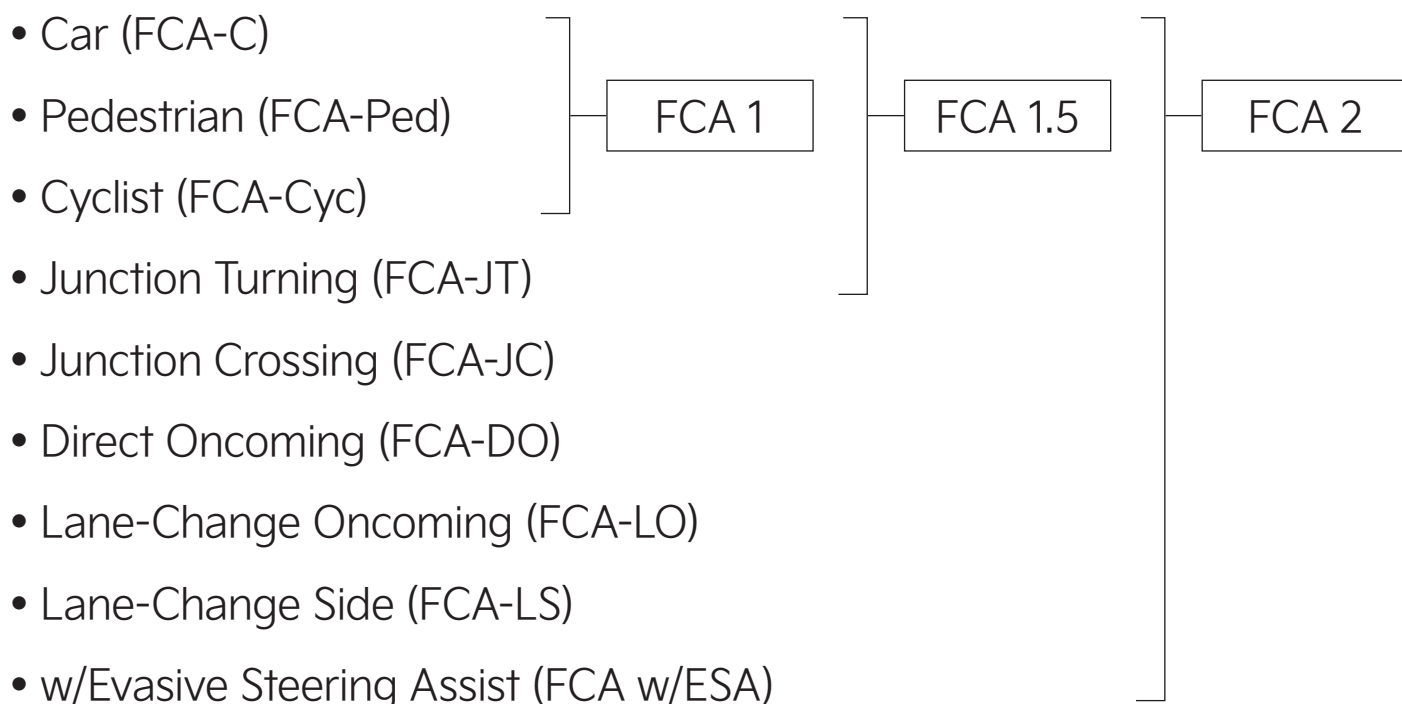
• Car (FCA-C)
• Pedestrian (FCA-Ped)
• Cyclist (FCA-Cyc)
• Junction Turning (FCA-JT)
• Junction Crossing (FCA-JC)
• Direct Oncoming (FCA-DO)
• Lane-Change Oncoming (FCA-LO)
• Lane-Change Side (FCA-LS)
• w/Evasive Steering Assist (FCA w/ESA)

FCA 1

FCA 1.5

FCA 2